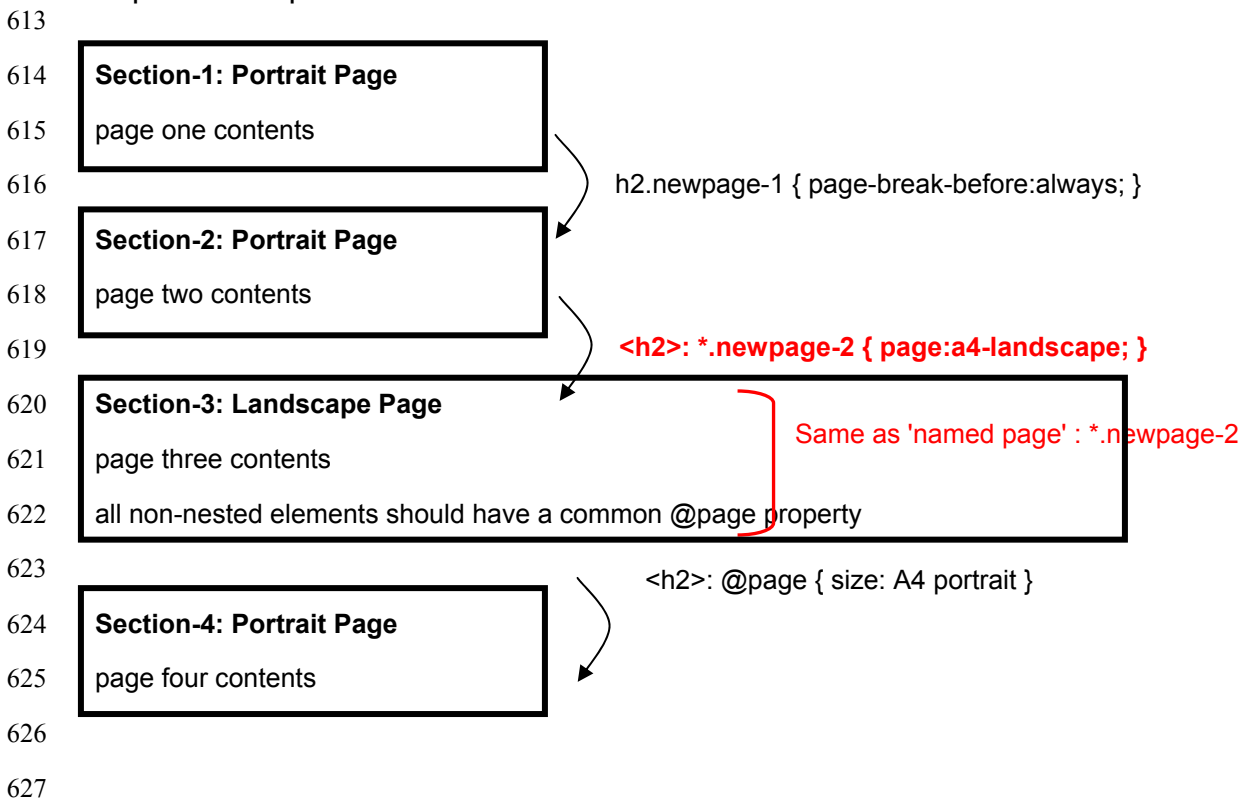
613

614 Section-1: Portrait Page

615 page one contents

616 h2.newpage-1 { page-break-before:always; }

617 Section-2: Portrait Page

618 page two contents

619 <h2>: *.newpage-2 { page:a4-landscape; }

620 Section-3: Landscape Page

Same as 'named page' : *.newpage-2

621 page three contents

622 all non-nested elements should have a common @page property

623 <h2>: @page { size: A4 portrait }

624 Section-4: Portrait Page

625 page four contents

626

627